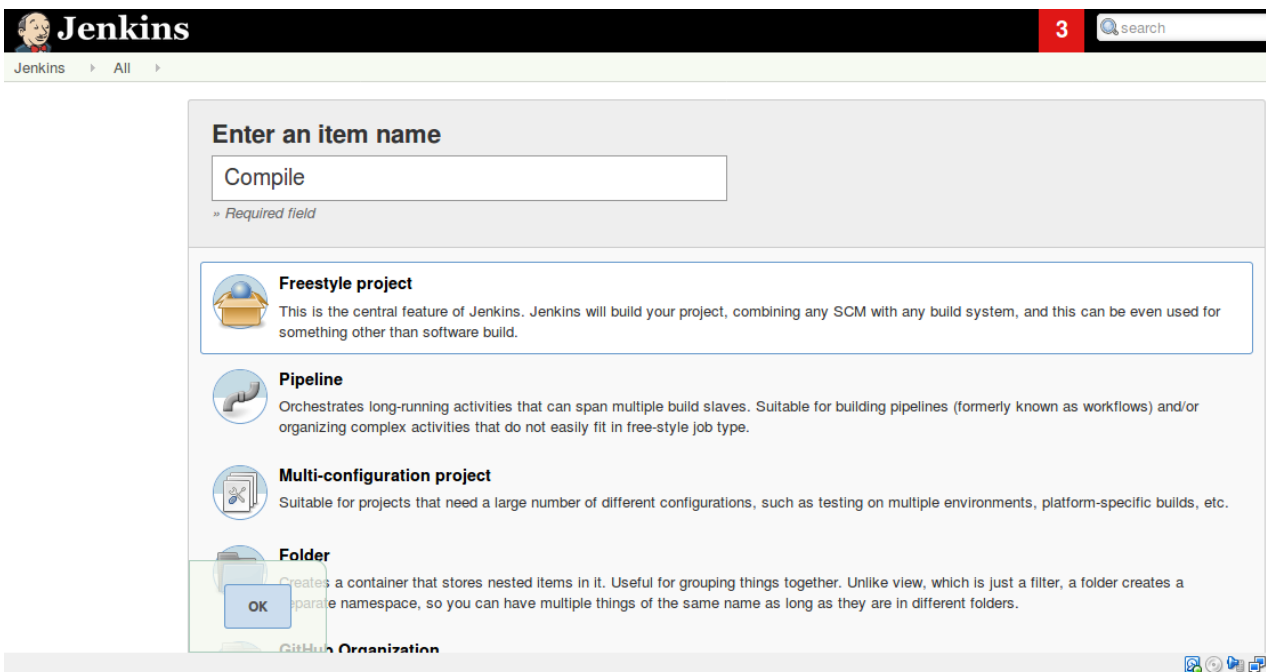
Jenkins

3

search

Jenkins ▸ All ▸

Enter an item name

Compile

» Required field

Freestyle project

This is the central feature of Jenkins. Jenkins will build your project, combining any SCM with any build system, and this can be even used for something other than software build.

Pipeline

Orchestrates long-running activities that can span multiple build slaves. Suitable for building pipelines (formerly known as workflows) and/or organizing complex activities that do not easily fit in free-style job type.

Multi-configuration project

Suitable for projects that need a large number of different configurations, such as testing on multiple environments, platform-specific builds, etc.

Folder

Creates a container that stores nested items in it. Useful for grouping things together. Unlike view, which is just a filter, a folder creates a separate namespace, so you can have multiple things of the same name as long as they are in different folders.

OK

GitHub Organization